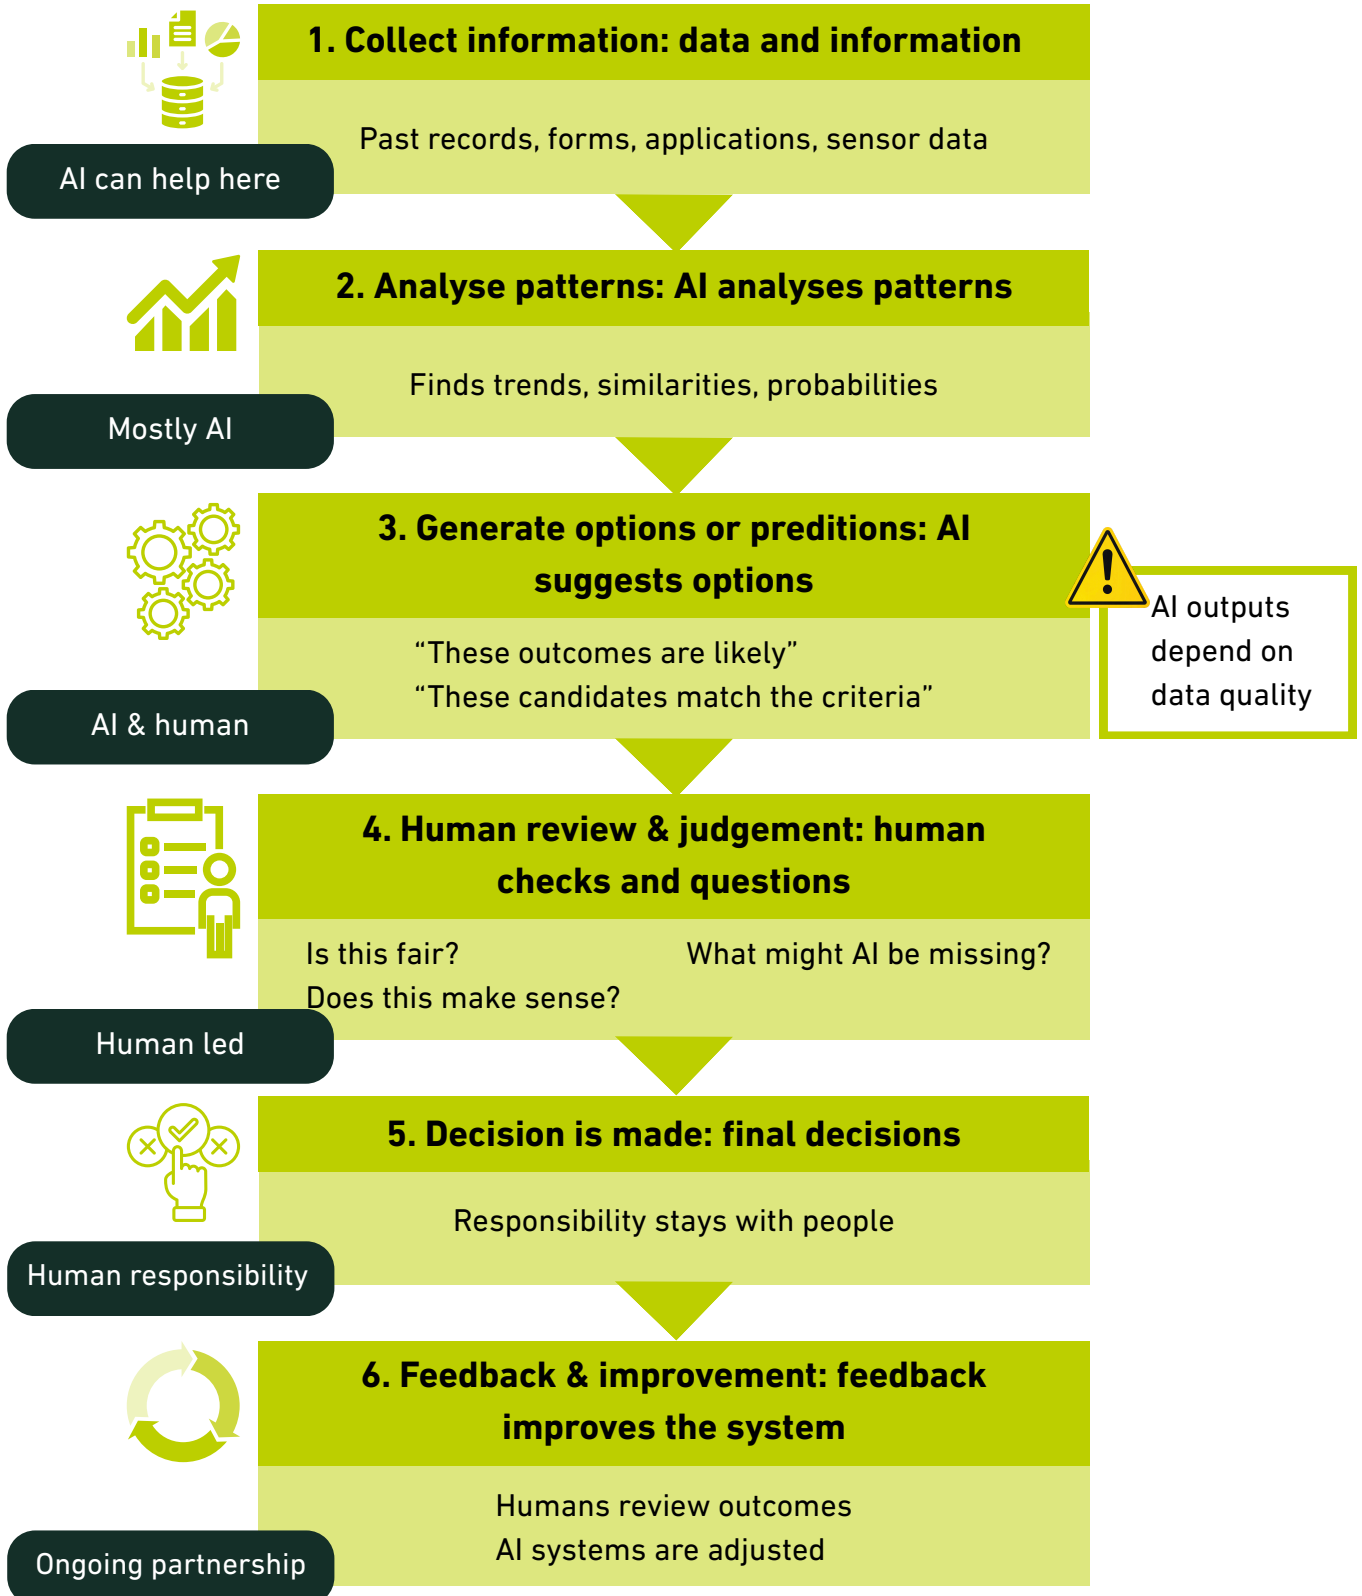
1. Collect information: data and information

Past records, forms, applications, sensor data

AI can help here

2. Analyse patterns: AI analyses patterns

Finds trends, similarities, probabilities

Mostly AI

3. Generate options or preditions: AI suggests options

“These outcomes are likely”
“These candidates match the criteria”

AI & human

AI outputs depend on data quality

4. Human review & judgement: human checks and questions

Is this fair?
Does this make sense?

What might AI be missing?

Human led

5. Decision is made: final decisions

Responsibility stays with people

Human responsibility

6. Feedback & improvement: feedback improves the system

Humans review outcomes
AI systems are adjusted

Ongoing partnership